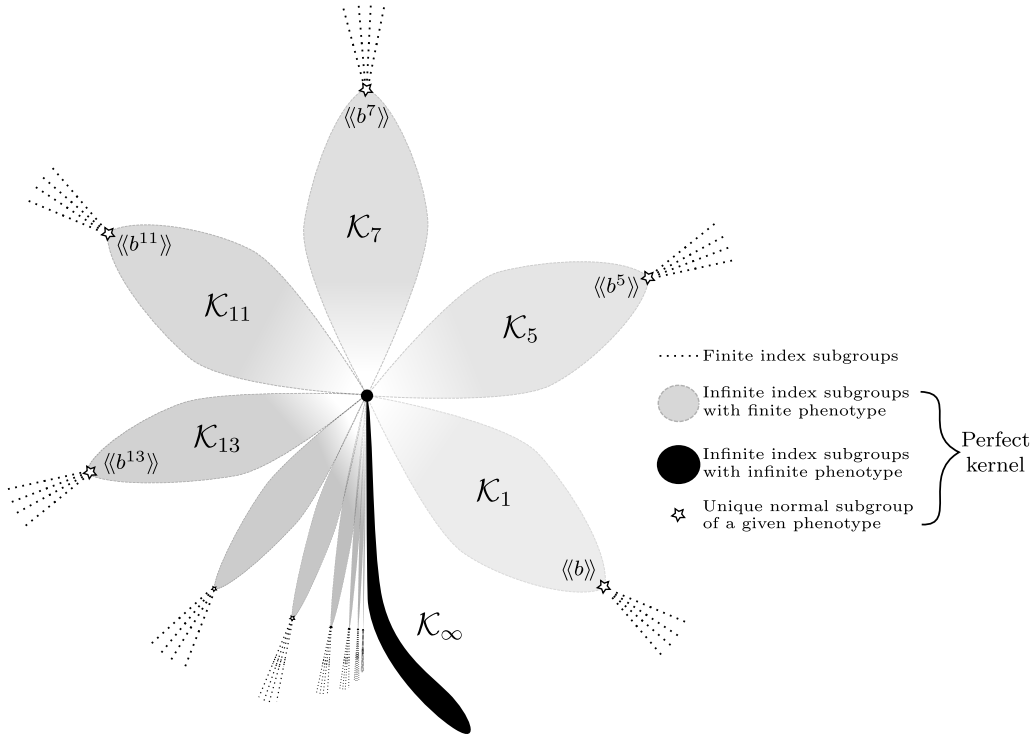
$\langle\langle b^7 \rangle\rangle$

$\mathcal{K}_7$

$\langle\langle b^{11} \rangle\rangle$

$\mathcal{K}_{11}$

$\langle\langle b^5 \rangle\rangle$

$\mathcal{K}_5$

$\mathcal{K}_{13}$

$\langle\langle b^{13} \rangle\rangle$

$\mathcal{K}_1$

$\langle\langle b \rangle\rangle$

$\mathcal{K}_\infty$

Finite index subgroups

Infinite index subgroups with finite phenotype

Infinite index subgroups with infinite phenotype

Unique normal subgroup of a given phenotype

Perfect kernel